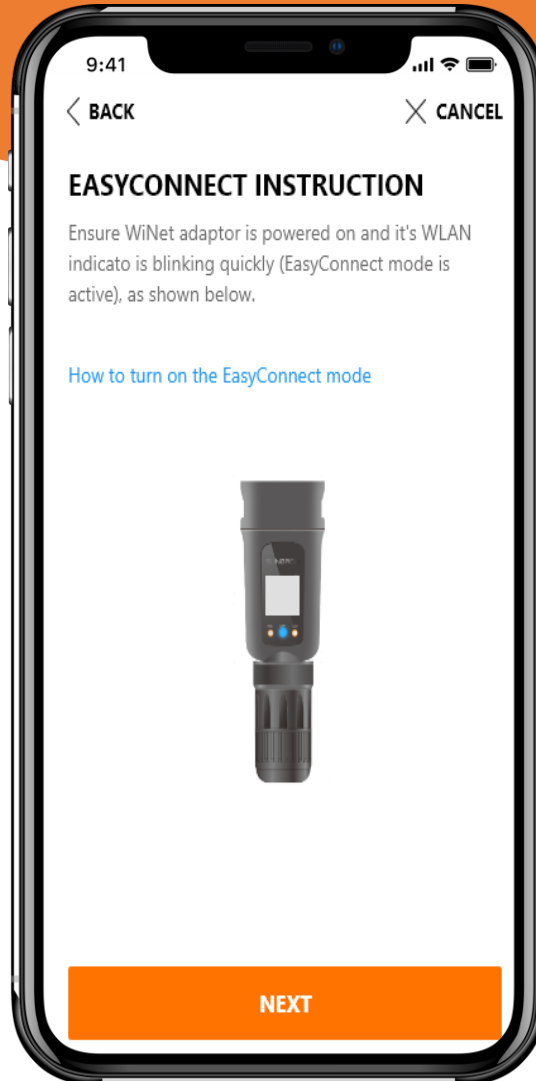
9:41

BACK

CANCEL

EASYCONNECT INSTRUCTION

Ensure WiNet adaptor is powered on and it's WLAN indicato is blinking quickly (EasyConnect mode is active), as shown below.

How to turn on the EasyConnect mode

NEXT